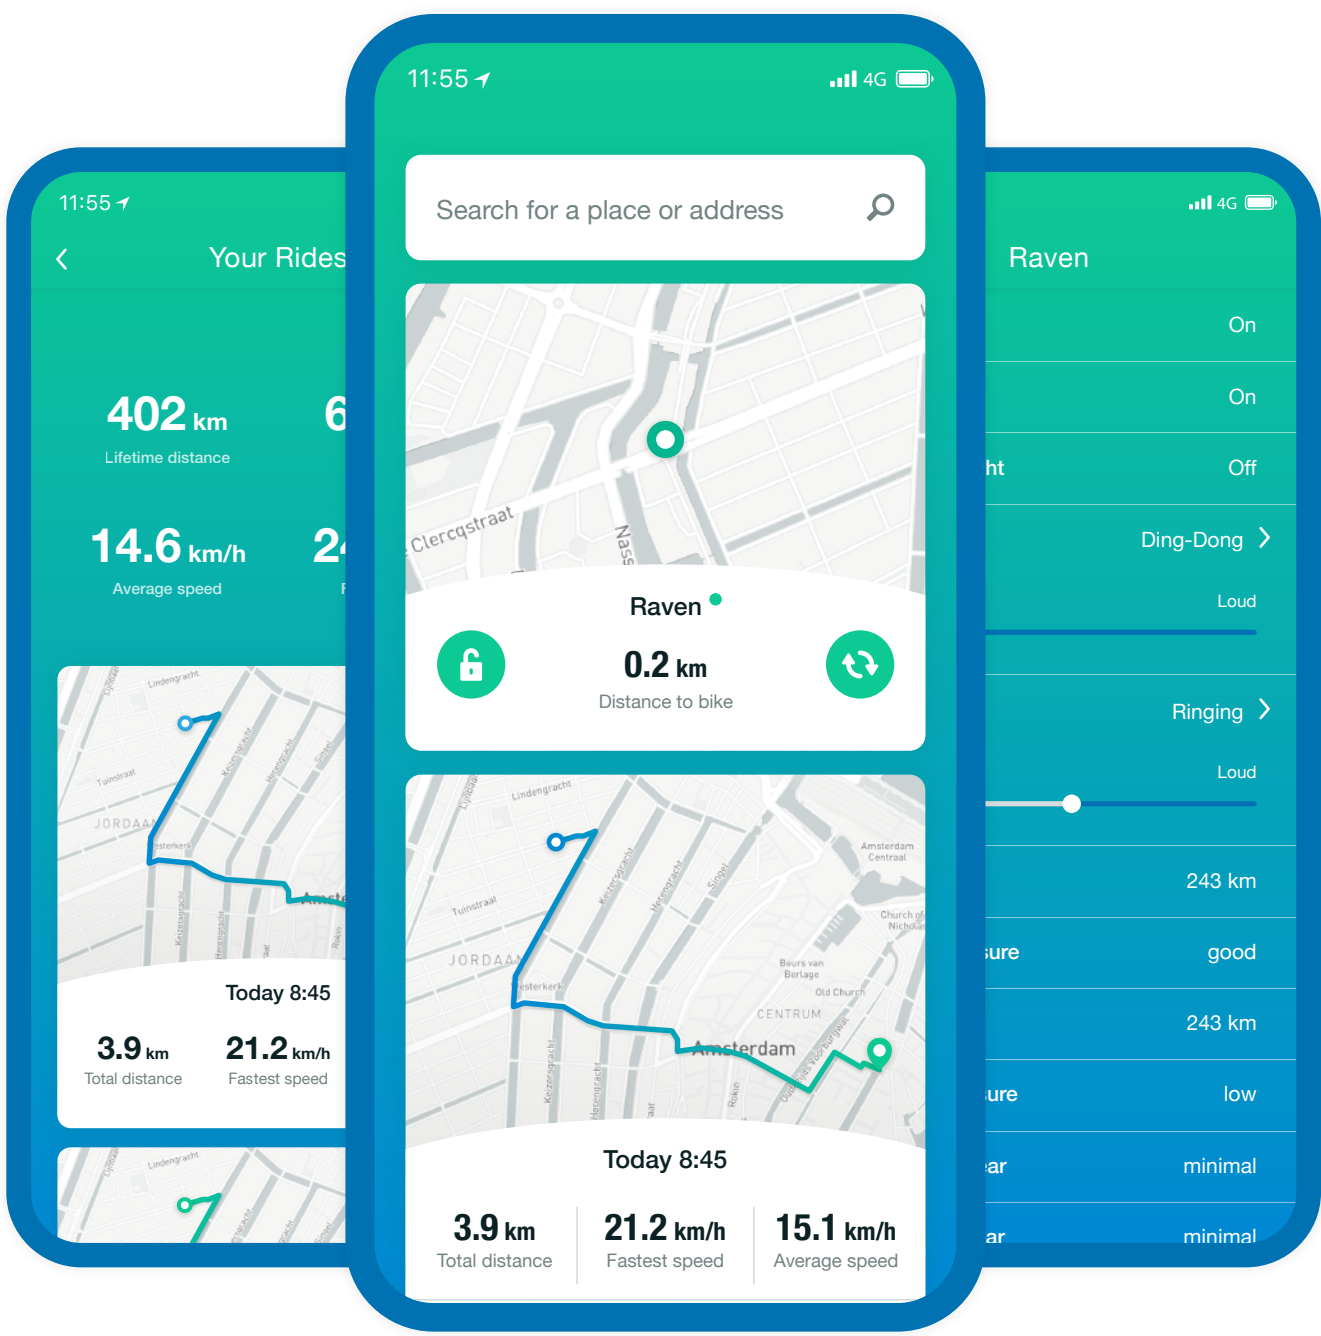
11:55

Your Rides

402 km
Lifetime distance

6

14.6 km/h
Average speed

24

Lindengracht
Tuinstraat
JORDAAN
Westerkerk
Keizersgracht
Herengracht
Singel
Amste

Today 8:45

3.9 km
Total distance

21.2 km/h
Fastest speed

Lindengracht

11:55

4G

Search for a place or address

Clercqstraat
Nass

Raven

0.2 km
Distance to bike

Lindengracht
Tuinstraat
JORDAAN
Westerkerk
Keizersgracht
Herengracht
Singel
Amsterdam Centraal
Church of St Nicholas
Beurs van Berlage
Old Church
CENTRUM
Amsterdam
Rokin

Today 8:45

3.9 km
Total distance

21.2 km/h
Fastest speed

15.1 km/h
Average speed

4G

Raven

On

On

ht Off

Ding-Dong

Loud

Ringing

Loud

243 km

sure good

243 km

sure low

ear minimal

ar minimal